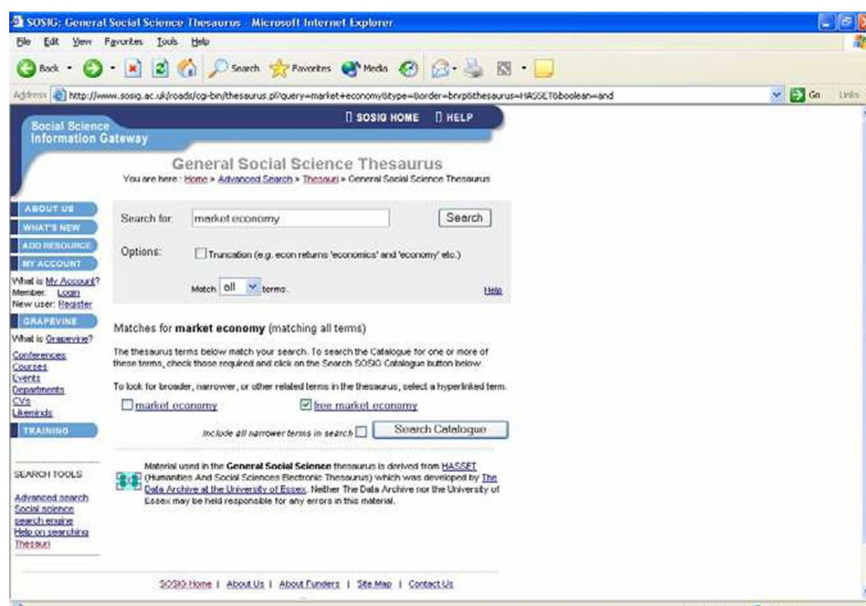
SOSIG: General Social Science Thesaurus - Microsoft Internet Explorer

File Edit View Favorites Tools Help

Back Search Favorites Media

Address http://www.sosig.ac.uk/roads/cgi-bin/thesaurus.pl?query=market+economy&type=&order=bnrp&thesaurus=HASSET&boolean=and

Go Links

Social Science Information Gateway

SOSIG HOME HELP

General Social Science Thesaurus

You are here : Home » Advanced Search » Thesauri » General Social Science Thesaurus

ABOUT US
WHAT'S NEW
ADD RESOURCE
MY ACCOUNT

What is My Account?
Member: Login
New user: Register

GRAPEVINE

What is Grapevine?
Conferences
Courses
Events
Departments
CVs
Likeminds

TRAINING

SEARCH TOOLS

Advanced search
Social science search engine
Help on searching
Thesauri

Search for: market economy Search

Options: Truncation (e.g. econ returns 'economics' and 'economy' etc.)

Match all terms. Help

Matches for market economy (matching all terms)

The thesaurus terms below match your search. To search the Catalogue for one or more of these terms, check those required and click on the Search SOSIG Catalogue button below.

To look for broader, narrower, or other related terms in the thesaurus, select a hyperlinked term.

market economy

free market economy

Include all narrower terms in search Search Catalogue

Material used in the General Social Science thesaurus is derived from HASSET (Humanities And Social Sciences Electronic Thesaurus) which was developed by The Data Archive at the University of Essex. Neither The Data Archive nor the University of Essex may be held responsible for any errors in this material.

SOSIG Home | About Us | About Funders | Site Map | Contact Us